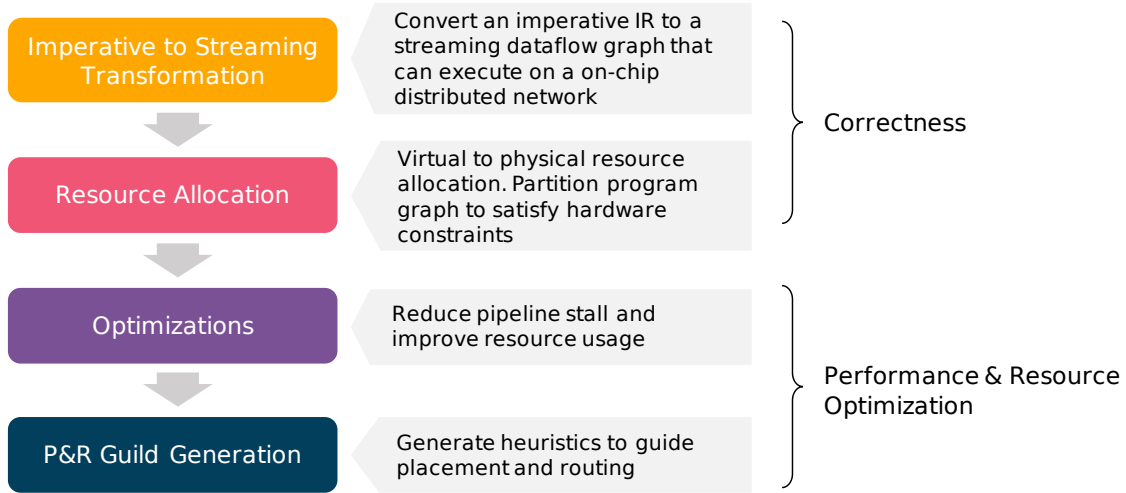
Imperative to Streaming Transformation

Convert an imperative IR to a streaming dataflow graph that can execute on a on-chip distributed network

Resource Allocation

Virtual to physical resource allocation. Partition program graph to satisfy hardware constraints

Correctness

Optimizations

Reduce pipeline stall and improve resource usage

P&R Guild Generation

Generate heuristics to guide placement and routing

Performance & Resource Optimization